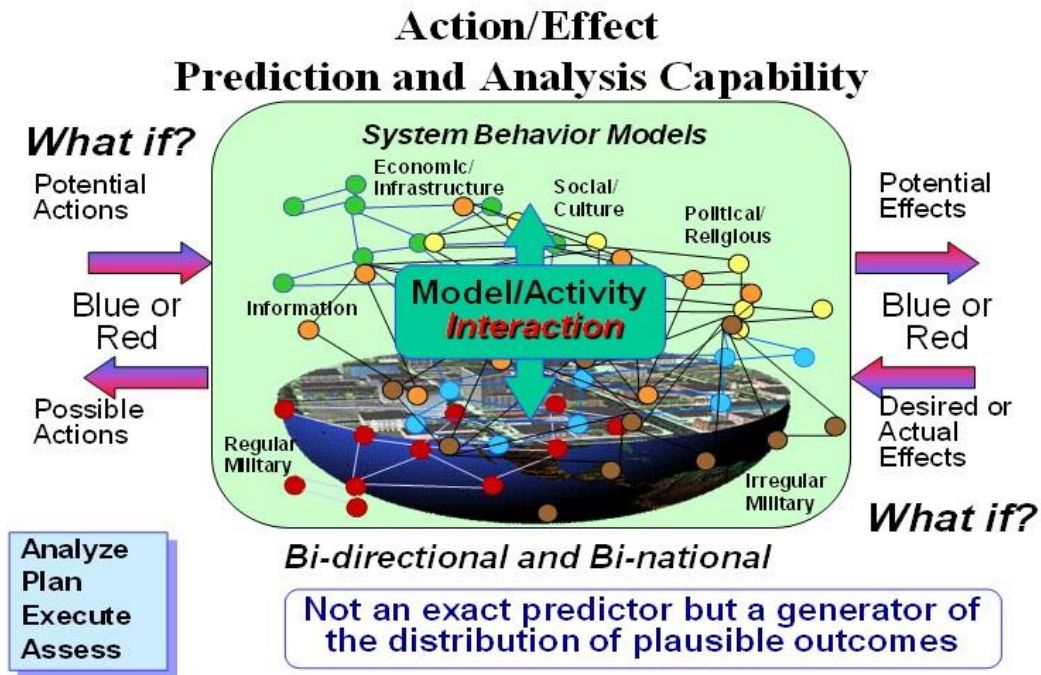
Action/Effect
Prediction and Analysis Capability

What if?

Potential Actions

Blue or Red

Possible Actions

System Behavior Models

Economic/ Infrastructure

Social/ Culture

Political/ Religious

Information

Model/Activity Interaction

Regular Military

Irregular Military

Potential Effects

Blue or Red

Desired or Actual Effects

What if?

Analyze
Plan
Execute
Assess

Bi-directional and Bi-national

Not an exact predictor but a generator of the distribution of plausible outcomes